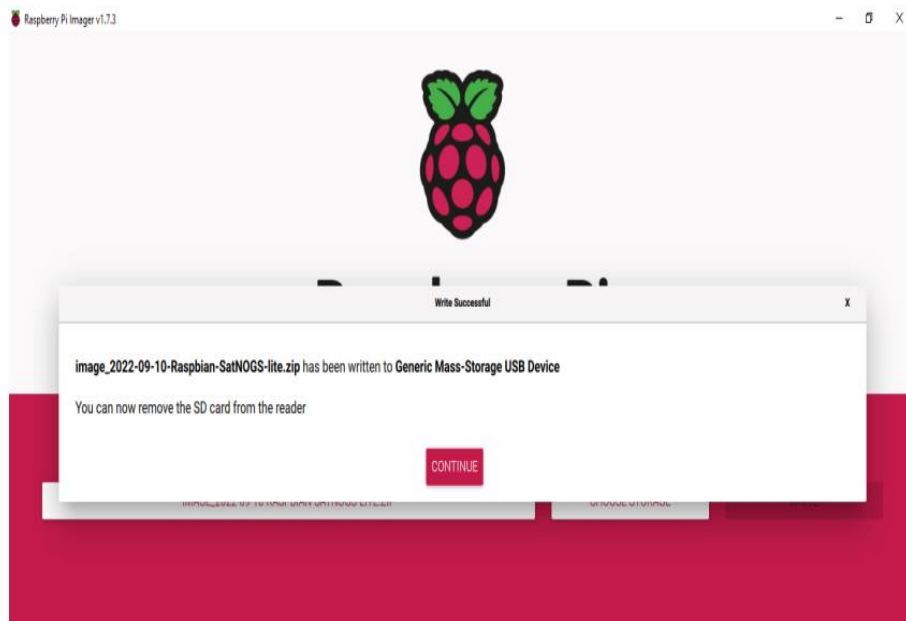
Raspberry Pi Imager v1.7.3

Write Successful

X

image_2022-09-10-Raspbian-SatNOGS-lite.zip has been written to Generic Mass-Storage USB Device

You can now remove the SD card from the reader

CONTINUE

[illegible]

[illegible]